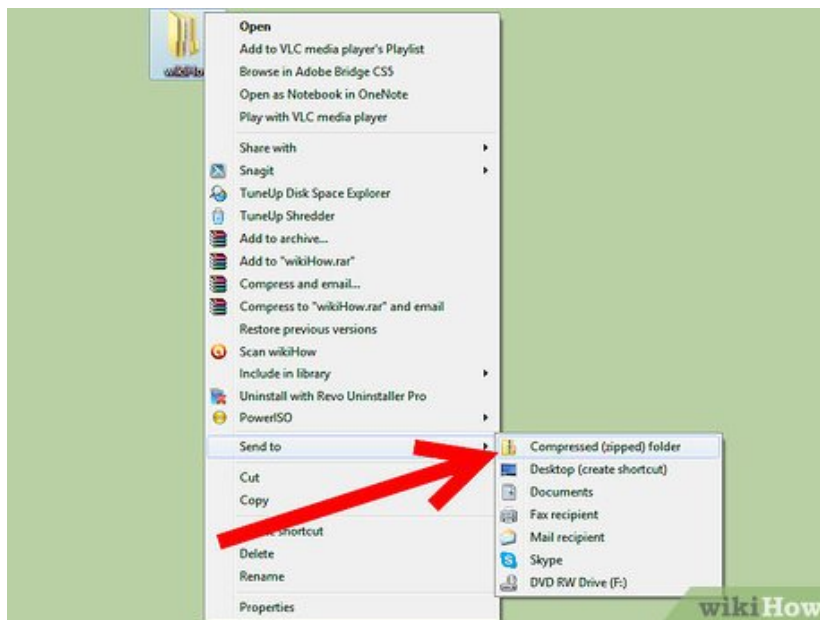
wikiHo

Open
Add to VLC media player's Playlist
Browse in Adobe Bridge CS5
Open as Notebook in OneNote
Play with VLC media player

Share with
Snagit
TuneUp Disk Space Explorer
TuneUp Shredder
Add to archive...
Add to "wikiHow.rar"
Compress and email...
Compress to "wikiHow.rar" and email
Restore previous versions
Scan wikiHow
Include in library
Uninstall with Revo Uninstaller Pro
PowerISO

Send to

Cut
Copy

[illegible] shortcut
Delete
Rename

Properties

Compressed (zipped) folder
Desktop (create shortcut)
Documents
Fax recipient
Mail recipient
Skype
DVD RW Drive (F:)

wikiHow